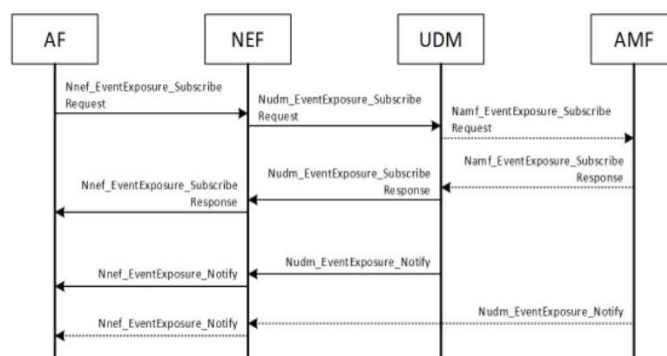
AF

NEF

UDM

AMF

Nnef_EventExposure_Subscribe Request

Nudm_EventExposure_Subscribe Request

Namf_EventExposure_Subscribe Request

Namf_EventExposure_Subscribe Response

Nudm_EventExposure_Subscribe Response

Nnef_EventExposure_Subscribe Response

Nudm_EventExposure_Notify

Nnef_EventExposure_Notify

Nudm_EventExposure_Notify

Nnef_EventExposure_Notify